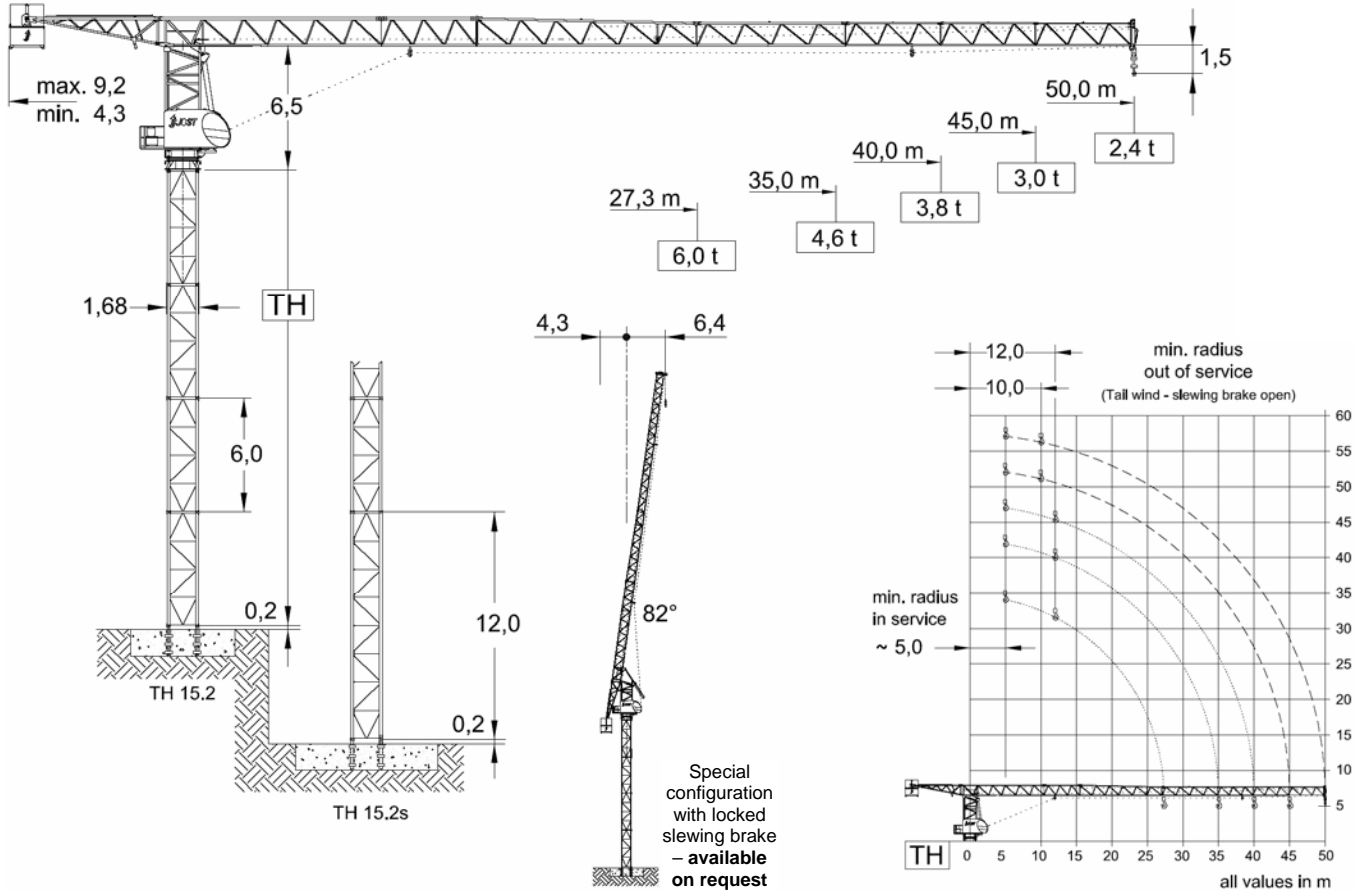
max. 9,2
min. 4,3

6,5

1,5

50,0 m
2,4 t

45,0 m
3,0 t

40,0 m
3,8 t

35,0 m
4,6 t

27,3 m
6,0 t

1,68

TH

6,0

0,2

TH 15.2

12,0

0,2

TH 15.2s

4,3
6,4

82°

Special configuration with locked slewing brake – **available on request**

12,0
10,0

min. radius
out of service
(Tail wind - slewing brake open)

min. radius
in service
~ 5,0

60
55
50
45
40
35
30
25
20
15
10
5

TH
0 5 10 15 20 25 30 35 40 45 50
all values in m